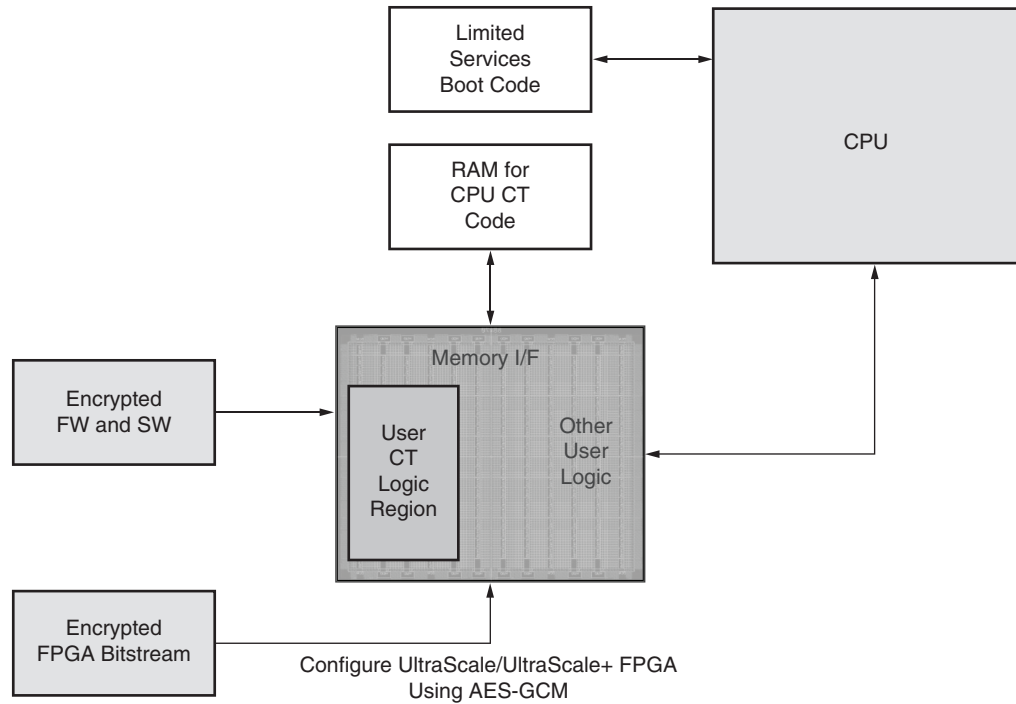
Limited Services Boot Code

CPU

RAM for CPU CT Code

Memory I/F

Encrypted FW and SW

User CT Logic Region

Other User Logic

Encrypted FPGA Bitstream

Configure UltraScale/UltraScale+ FPGA Using AES-GCM